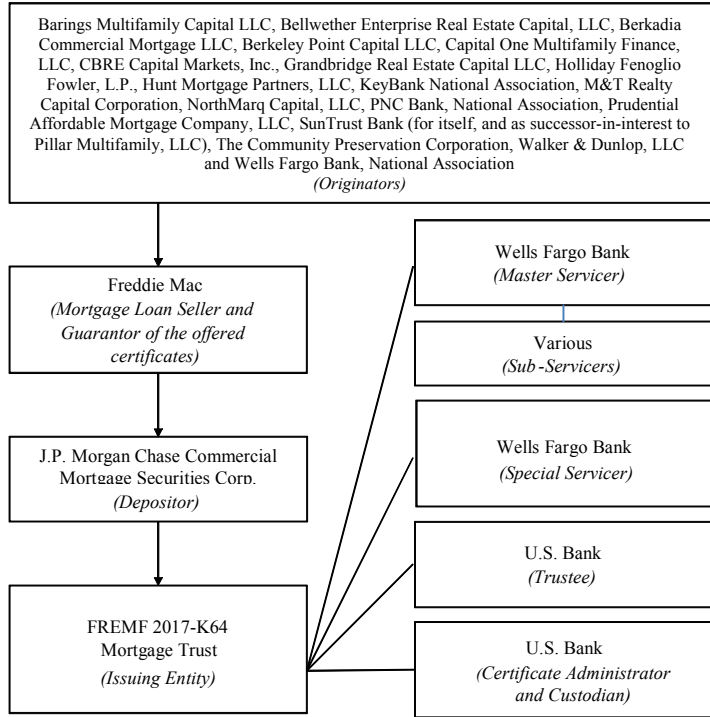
Barings Multifamily Capital LLC, Bellwether Enterprise Real Estate Capital, LLC, Berkadia Commercial Mortgage LLC, Berkeley Point Capital LLC, Capital One Multifamily Finance, LLC, CBRE Capital Markets, Inc., Grandbridge Real Estate Capital LLC, Holliday Fenoglio Fowler, L.P., Hunt Mortgage Partners, LLC, KeyBank National Association, M&T Realty Capital Corporation, NorthMarq Capital, LLC, PNC Bank, National Association, Prudential Affordable Mortgage Company, LLC, SunTrust Bank (for itself, and as successor-in-interest to Pillar Multifamily, LLC), The Community Preservation Corporation, Walker & Dunlop, LLC and Wells Fargo Bank, National Association
(Originators)

Freddie Mac
(Mortgage Loan Seller and Guarantor of the offered certificates)

J.P. Morgan Chase Commercial Mortgage Securities Corp.
(Depositor)

FREMF 2017-K64 Mortgage Trust
(Issuing Entity)

Wells Fargo Bank
(Master Servicer)

Various
(Sub-Servicers)

Wells Fargo Bank
(Special Servicer)

U.S. Bank
(Trustee)

U.S. Bank
(Certificate Administrator and Custodian)